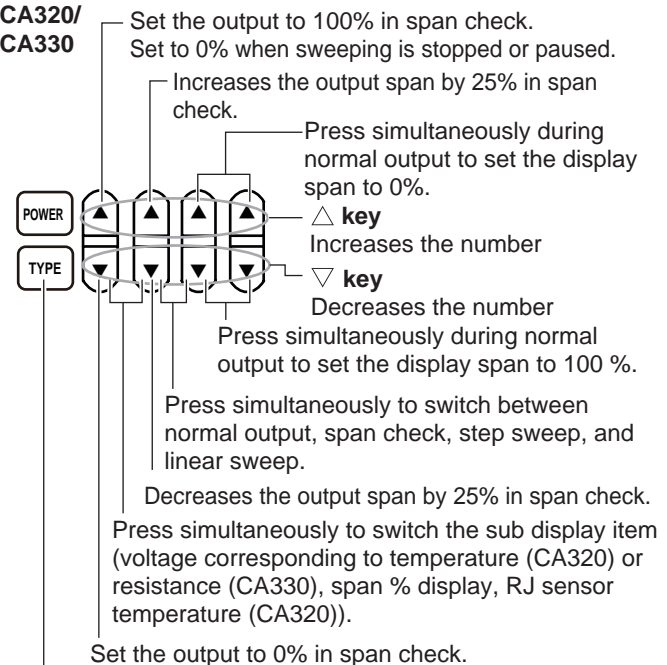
CA320/
CA330

Set the output to 100% in span check.
Set to 0% when sweeping is stopped or paused.

Increases the output span by 25% in span check.

Press simultaneously during normal output to set the display span to 0%.

POWER

TYPE

△ key
Increases the number

▽ key
Decreases the number

Press simultaneously during normal output to set the display span to 100 %.

Press simultaneously to switch between normal output, span check, step sweep, and linear sweep.

Decreases the output span by 25% in span check.

Press simultaneously to switch the sub display item (voltage corresponding to temperature (CA320) or resistance (CA330), span % display, RJ sensor temperature (CA320)).

Set the output to 0% in span check.